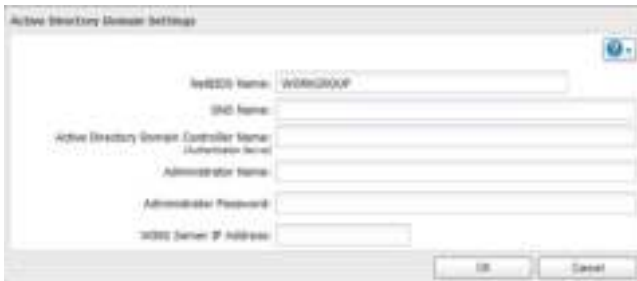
Active Directory Domain Settings

NetBIOS Name: WORKGROUP

DNS Name:

Active Directory Domain Controller Name: (Authentication Server)

Administrator Name:

Administrator Password:

WINS Server IP Address:

OK

Cancel